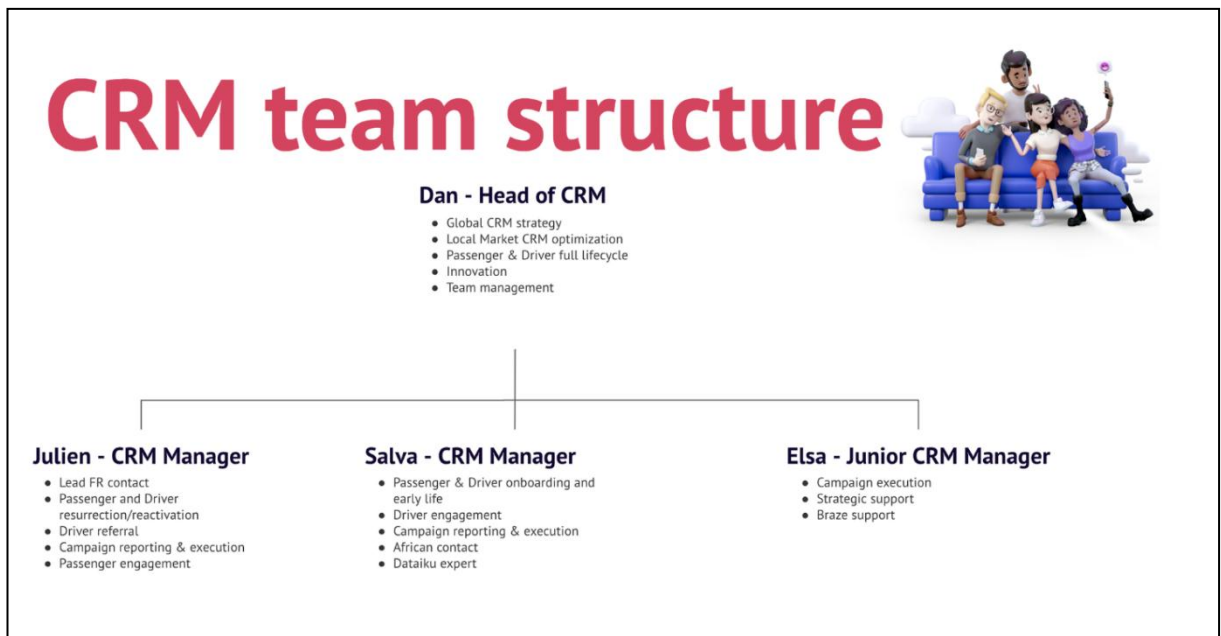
CRM team structure

Dan - Head of CRM

- Global CRM strategy
- Local Market CRM optimization
- Passenger & Driver full lifecycle
- Innovation
- Team management

Julien - CRM Manager

- Lead FR contact
- Passenger and Driver resurrection/reactivation
- Driver referral
- Campaign reporting & execution
- Passenger engagement

Salva - CRM Manager

- Passenger & Driver onboarding and early life
- Driver engagement
- Campaign reporting & execution
- African contact
- Dataiku expert

Elsa - Junior CRM Manager

- Campaign execution
- Strategic support
- Braze support